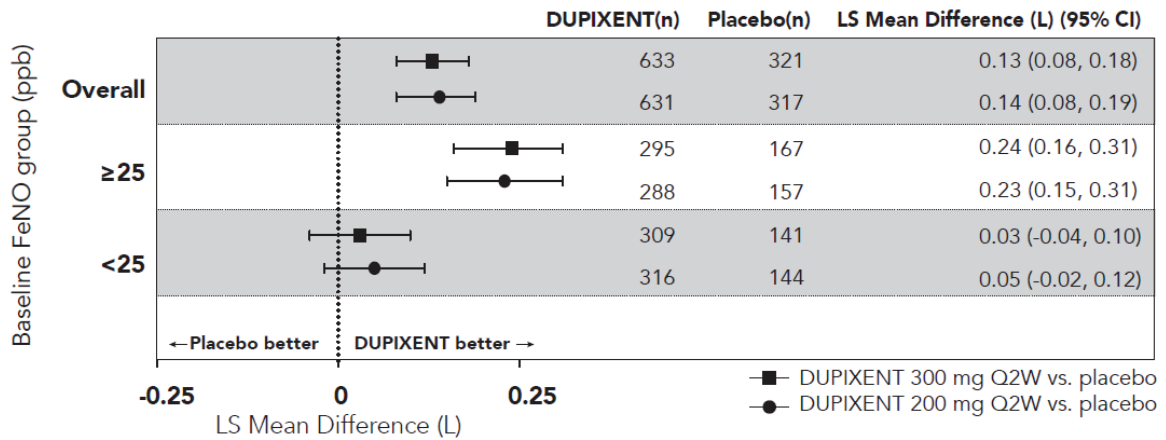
Baseline FeNO group (ppb)

| | DUPIXENT(n) | Placebo(n) | LS Mean Difference (L) (95% CI) |
|---|---|---|---|
| Overall | 633 | 321 | 0.13 (0.08, 0.18) |
| | 631 | 317 | 0.14 (0.08, 0.19) |
| ≥25 | 295 | 167 | 0.24 (0.16, 0.31) |
| | 288 | 157 | 0.23 (0.15, 0.31) |
| <25 | 309 | 141 | 0.03 (-0.04, 0.10) |
| | 316 | 144 | 0.05 (-0.02, 0.12) |

← Placebo better DUPIXENT better →

-0.25 0 0.25

LS Mean Difference (L)

DUPIXENT 300 mg Q2W vs. placebo
DUPIXENT 200 mg Q2W vs. placebo